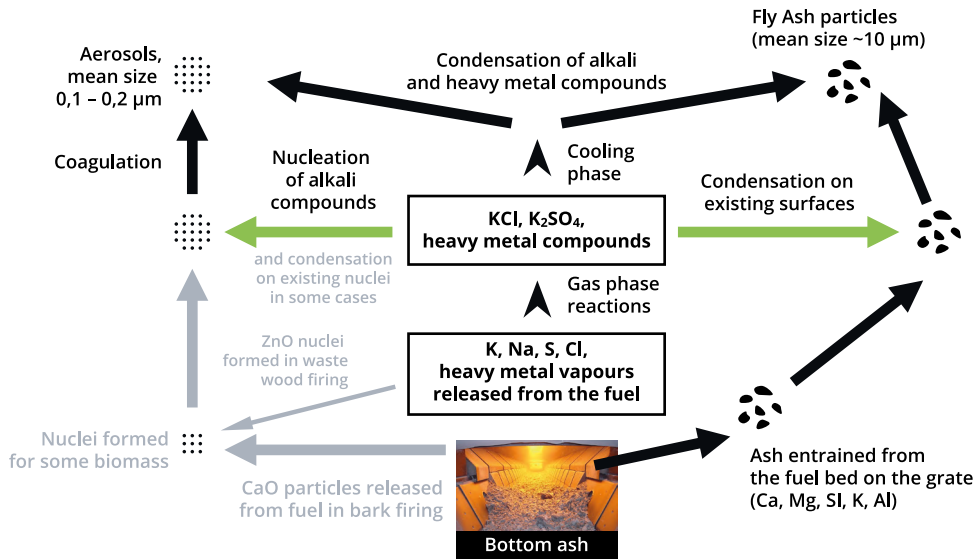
Aerosols, mean size 0,1 – 0,2 µm

Condensation of alkali and heavy metal compounds

Fly Ash particles (mean size ~10 µm)

Coagulation

Nucleation of alkali compounds

Cooling phase

Condensation on existing surfaces

KCl, $K_2SO_4$, heavy metal compounds

and condensation on existing nuclei in some cases

Gas phase reactions

ZnO nuclei formed in waste wood firing

K, Na, S, Cl, heavy metal vapours released from the fuel

Nuclei formed for some biomass

CaO particles released from fuel in bark firing

Bottom ash

Ash entrained from the fuel bed on the grate (Ca, Mg, SI, K, Al)